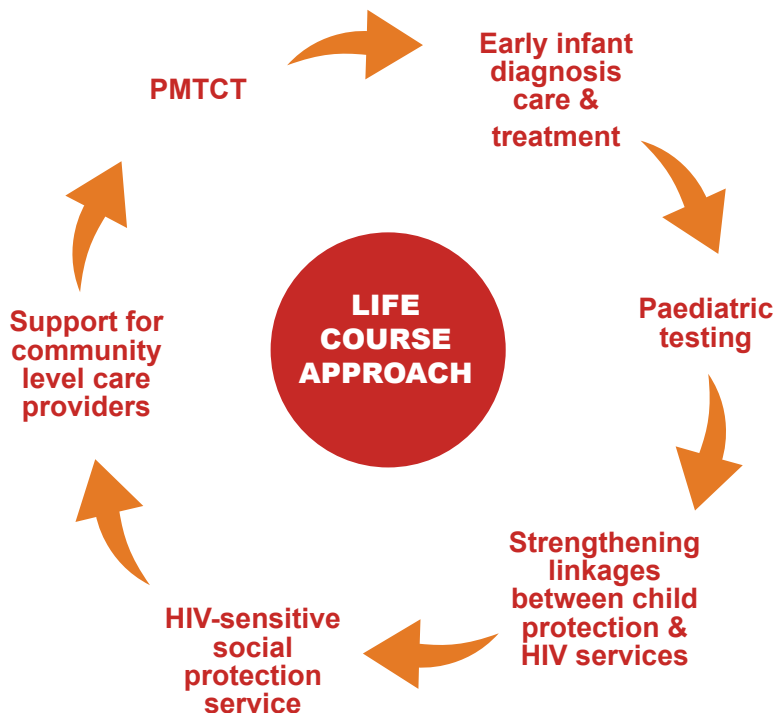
LIFE COURSE APPROACH

PMTCT

Early infant diagnosis care & treatment

Paediatric testing

Strengthening linkages between child protection & HIV services

HIV-sensitive social protection service

Support for community level care providers